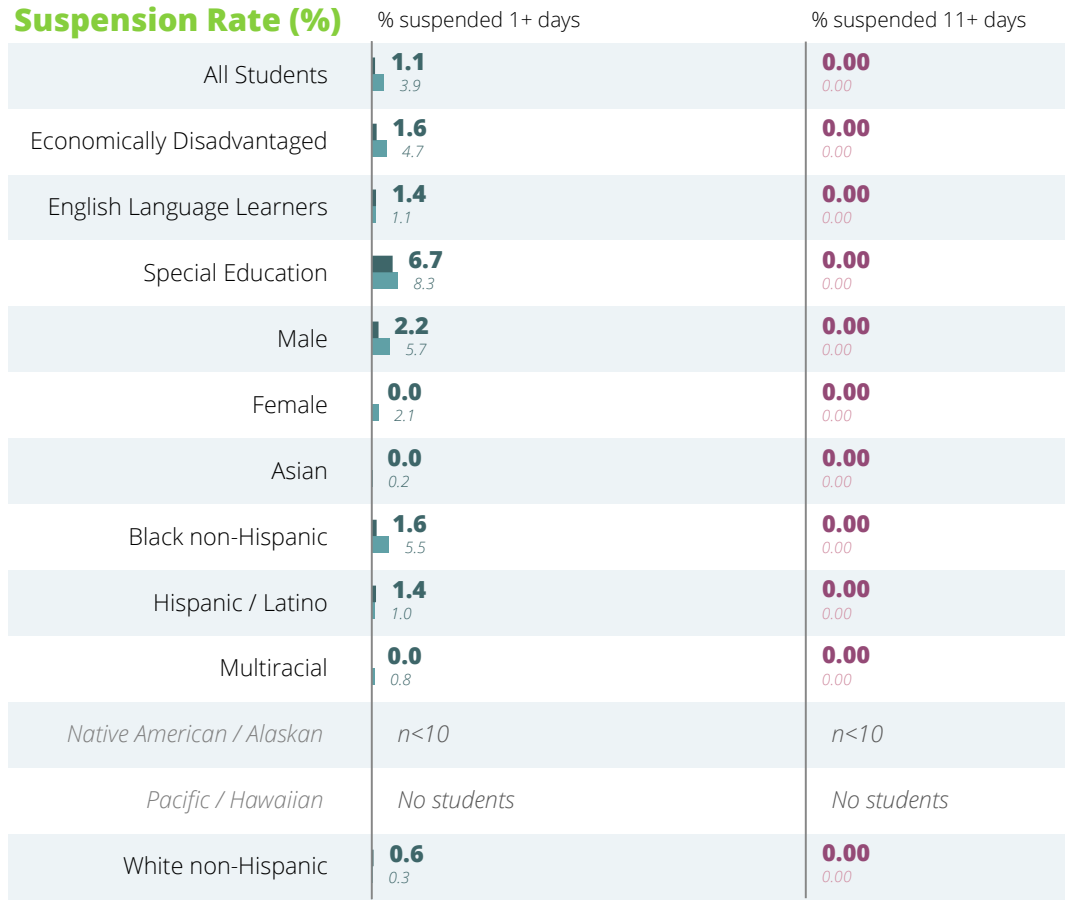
Suspension Rate (%)

| | % suspended 1+ days | % suspended 11+ days |
|---|---|---|
| All Students | 1.1 3.9 | 0.00 0.00 |
| Economically Disadvantaged | 1.6 4.7 | 0.00 0.00 |
| English Language Learners | 1.4 1.1 | 0.00 0.00 |
| Special Education | 6.7 8.3 | 0.00 0.00 |
| Male | 2.2 5.7 | 0.00 0.00 |
| Female | 0.0 2.1 | 0.00 0.00 |
| Asian | 0.0 0.2 | 0.00 0.00 |
| Black non-Hispanic | 1.6 5.5 | 0.00 0.00 |
| Hispanic / Latino | 1.4 1.0 | 0.00 0.00 |
| Multiracial | 0.0 0.8 | 0.00 0.00 |
| Native American / Alaskan | n<10 | n<10 |
| Pacific / Hawaiian | No students | No students |
| White non-Hispanic | 0.6 0.3 | 0.00 0.00 |